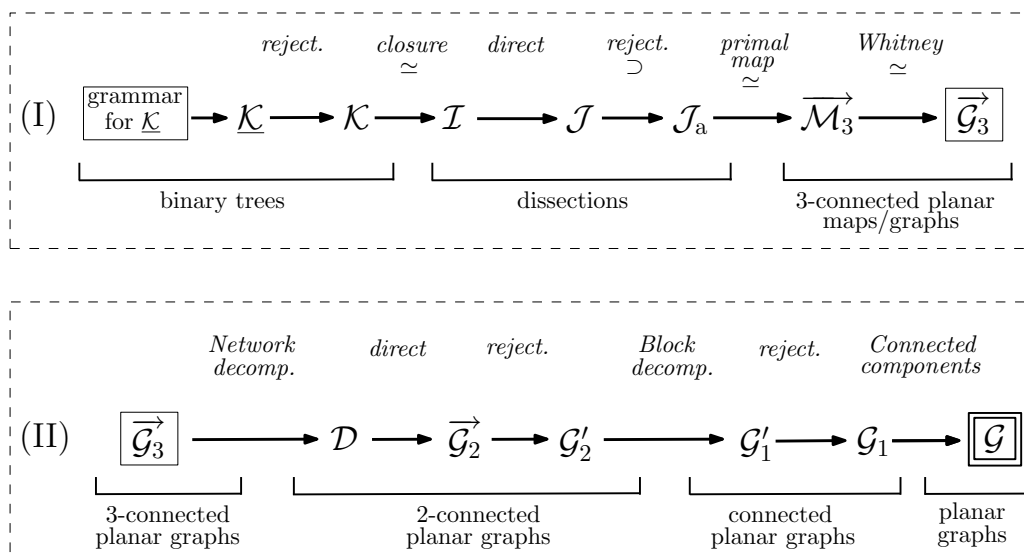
reject. closure $\simeq$ direct reject. $\supset$ primal map $\simeq$ Whitney $\simeq$

(I) grammar for $\underline{\mathcal{K}}$ $\rightarrow \underline{\mathcal{K}} \rightarrow \mathcal{K} \rightarrow \mathcal{I} \rightarrow \mathcal{J} \rightarrow \mathcal{J}_a \rightarrow \overrightarrow{\mathcal{M}_3} \rightarrow \overrightarrow{\mathcal{G}_3}$

binary trees

dissections

3-connected planar maps/graphs

Network decomp. direct reject. Block decomp. reject. Connected components

(II) $\overrightarrow{\mathcal{G}_3} \rightarrow \mathcal{D} \rightarrow \overrightarrow{\mathcal{G}_2} \rightarrow \mathcal{G}_2' \rightarrow \mathcal{G}_1' \rightarrow \mathcal{G}_1 \rightarrow \mathcal{G}$

3-connected planar graphs

2-connected planar graphs

connected planar graphs

planar graphs